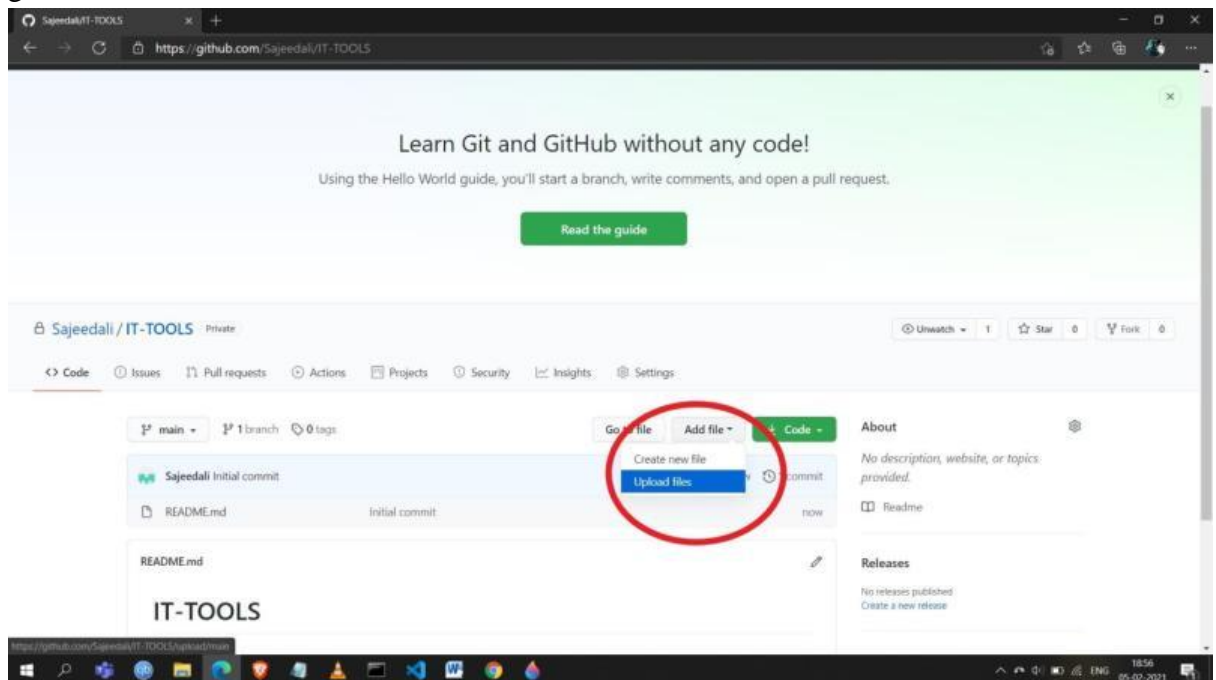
Sajeedali/IT-TOOLS

https://github.com/Sajeedali/IT-TOOLS

Learn Git and GitHub without any code!

Using the Hello World guide, you'll start a branch, write comments, and open a pull request.

Read the guide

Sajeedali / IT-TOOLS Private

Unwatch 1 Star 0 Fork 0

Code Issues Pull requests Actions Projects Security Insights Settings

main 1 branch 0 tags

Go to file Add file Code

Create new file
Upload files

Sajeedali Initial commit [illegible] commit

README.md Initial commit now

README.md

IT-TOOLS

About

No description, website, or topics provided.

Readme

Releases

No releases published
Create a new release

https://github.com/Sajeedali/IT-TOOLS/upload/main

ENG 18:56 05-02-2021